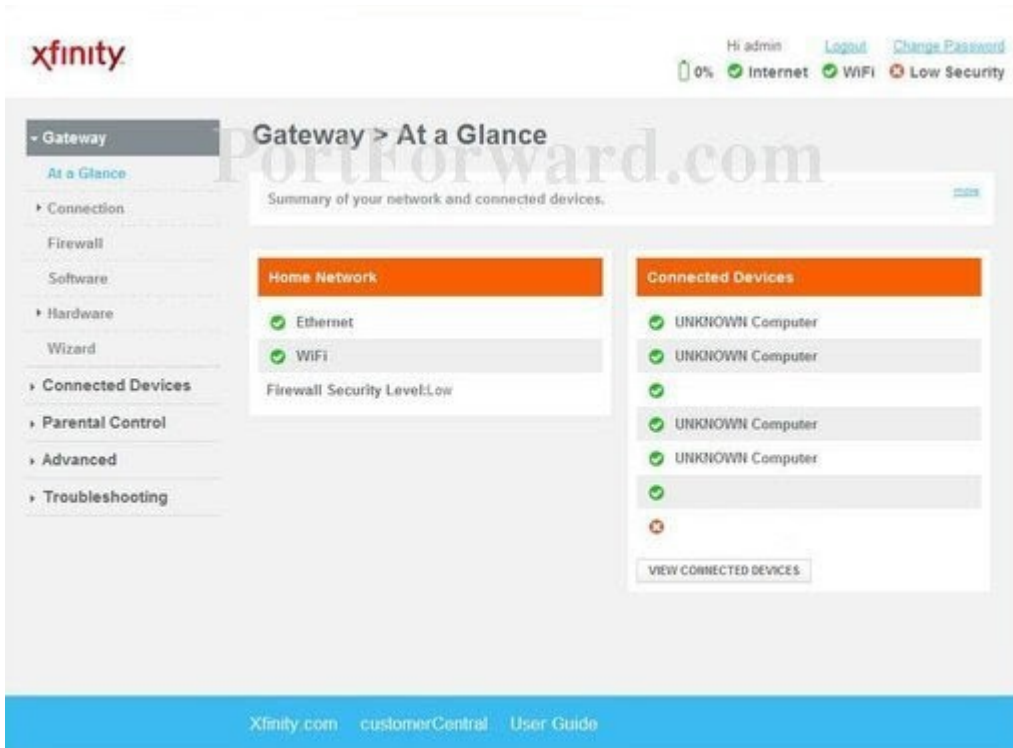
xfinity

Hi admin Logout Change Password

0% Internet WiFi Low Security

Gateway

At a Glance

Connection

Firewall

Software

Hardware

Wizard

Connected Devices

Parental Control

Advanced

Troubleshooting

Gateway > At a Glance

PortForward.com

Summary of your network and connected devices.

more

Home Network

Ethernet

WiFi

Firewall Security Level:Low

Connected Devices

UNKNOWN Computer

UNKNOWN Computer

UNKNOWN Computer

UNKNOWN Computer

VIEW CONNECTED DEVICES

Xfinity.com customerCentral User Guide